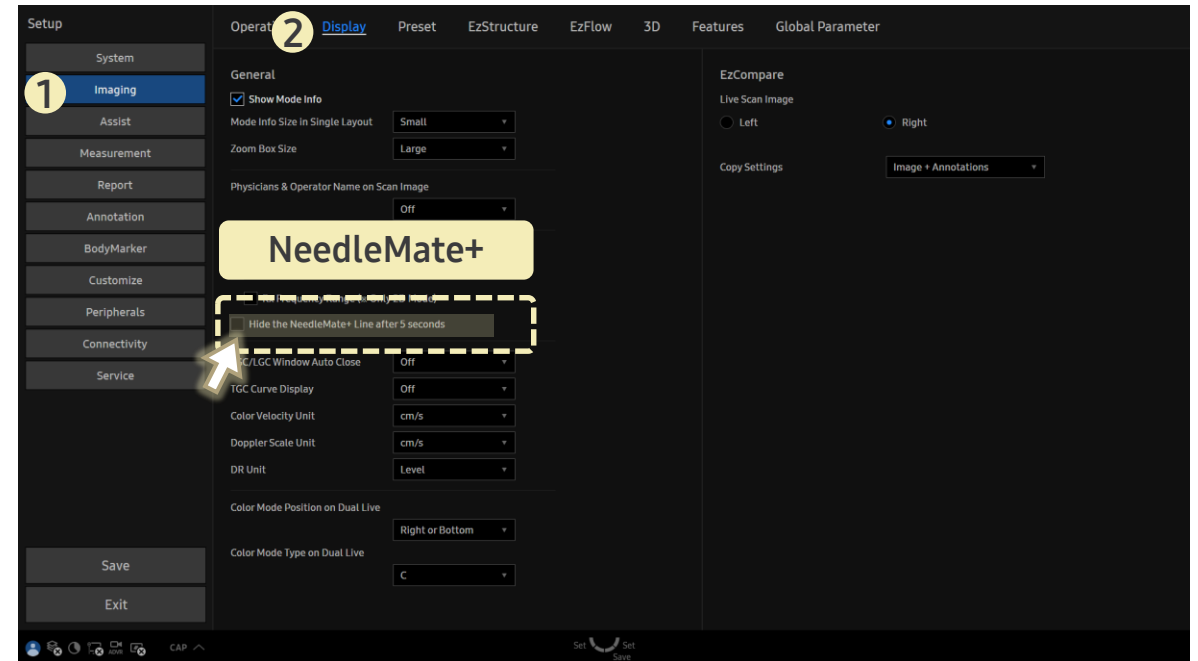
Setup

System
1 Imaging
Assist
Measurement
Report
Annotation
BodyMarker
Customize
Peripherals
Connectivity
Service

Save
Exit

Operat 2 Display Preset EzStructure EzFlow 3D Features Global Parameter

General
Show Mode Info
Mode Info Size in Single Layout Small
Zoom Box Size Large

Physicians & Operator Name on Scan Image
Off

NeedleMate+

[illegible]
Hide the NeedleMate+ Line after 5 seconds

TGC/LGC Window Auto Close Off
TGC Curve Display Off
Color Velocity Unit cm/s
Doppler Scale Unit cm/s
DR Unit Level

Color Mode Position on Dual Live
Right or Bottom
Color Mode Type on Dual Live
C

EzCompare
Live Scan Image
Left
Right

Copy Settings Image + Annotations

CAP

Set Set
Save